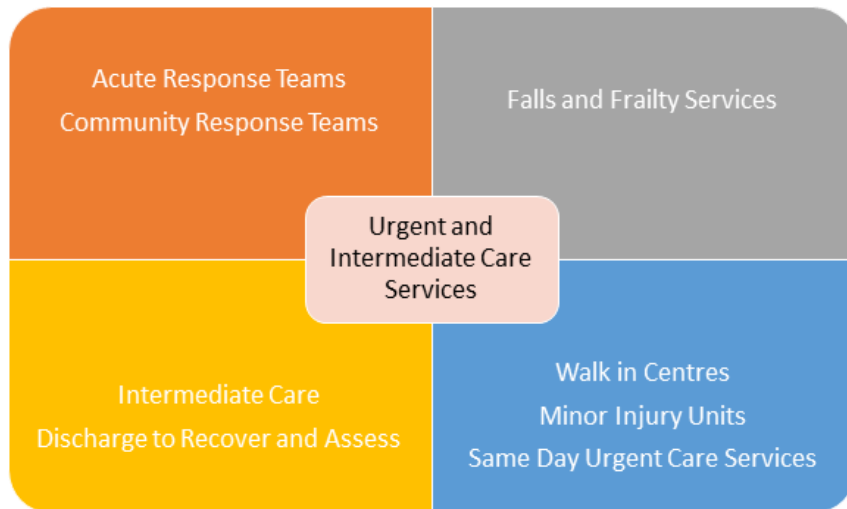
Acute Response Teams
Community Response Teams

Falls and Frailty Services

Urgent and Intermediate Care Services

Intermediate Care
Discharge to Recover and Assess

Walk in Centres
Minor Injury Units
Same Day Urgent Care Services